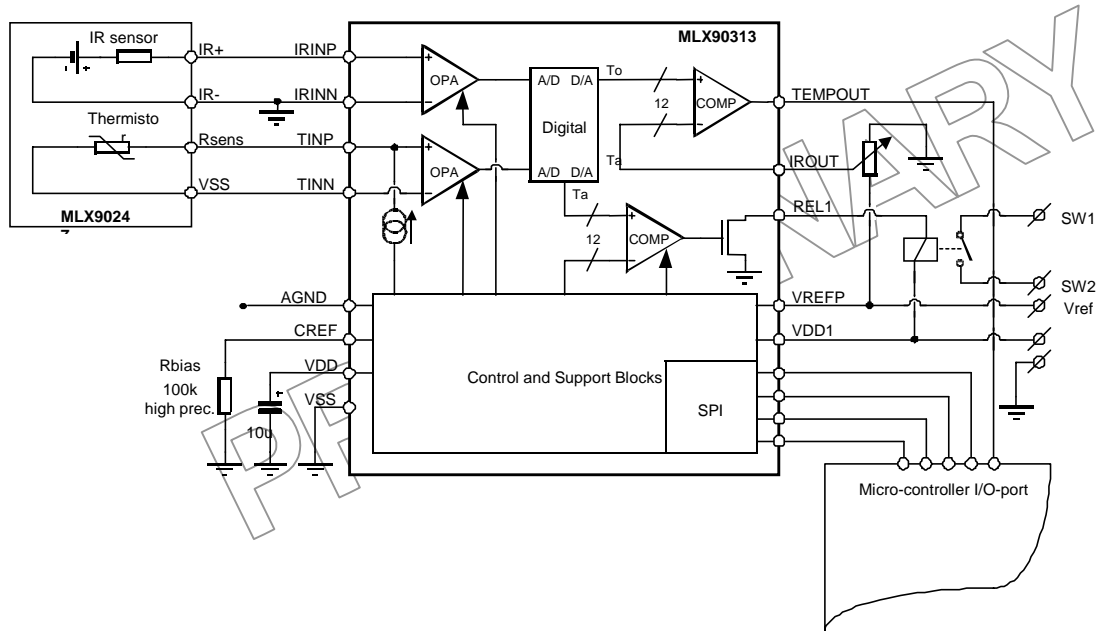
IR sensor
IR+
IRINP
IR-
IRINN
Thermisto
Rsens
TINP
VSS
TINN
MLX9024
MLX90313
OPA
OPA
A/D
D/A
Digital
A/D
D/A
To
12
Ta
Ta
12
COMP
COMP
TEMPOUT
IROUT
REL1
SW1
SW2
Vref
AGND
VREFP
CREF
VDD1
VDD
VSS
Rbias
100k
high prec.
10u
Control and Support Blocks
SPI
Micro-controller I/O-port
PRELIMINARY